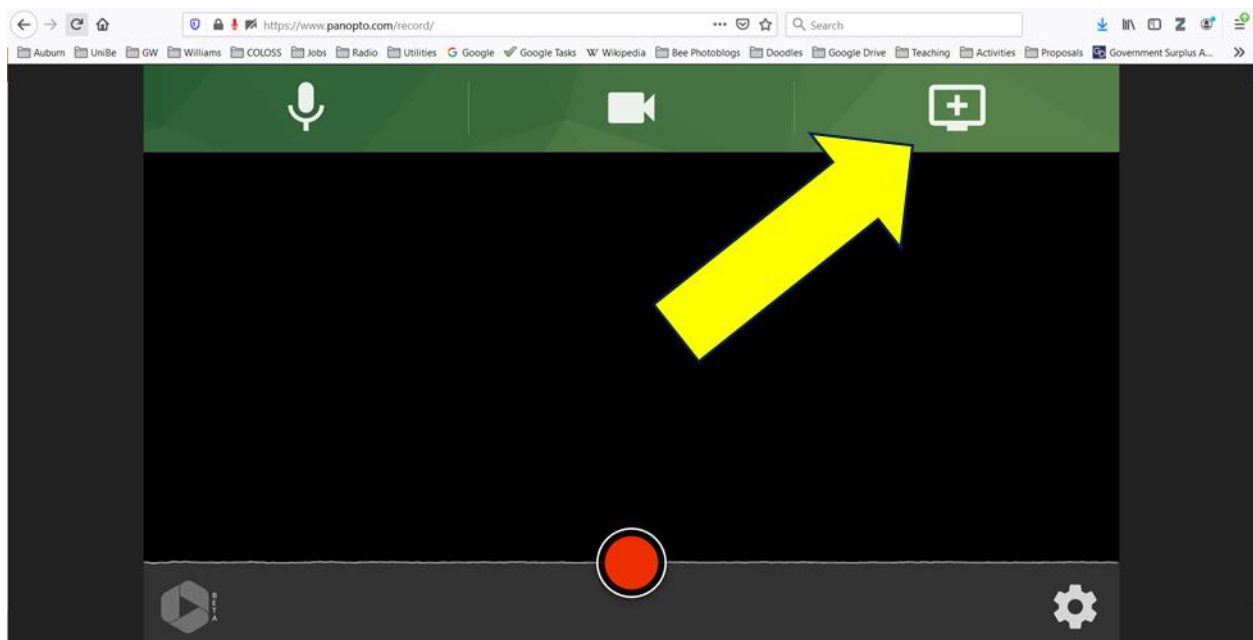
https://www.panopto.com/record/

Search

Auburn UniBe GW Williams COLOSS Jobs Radio Utilities Google Google Tasks Wikipedia Bee Photoblogs Doodles Google Drive Teaching Activities Proposals Government Surplus A...

BETA